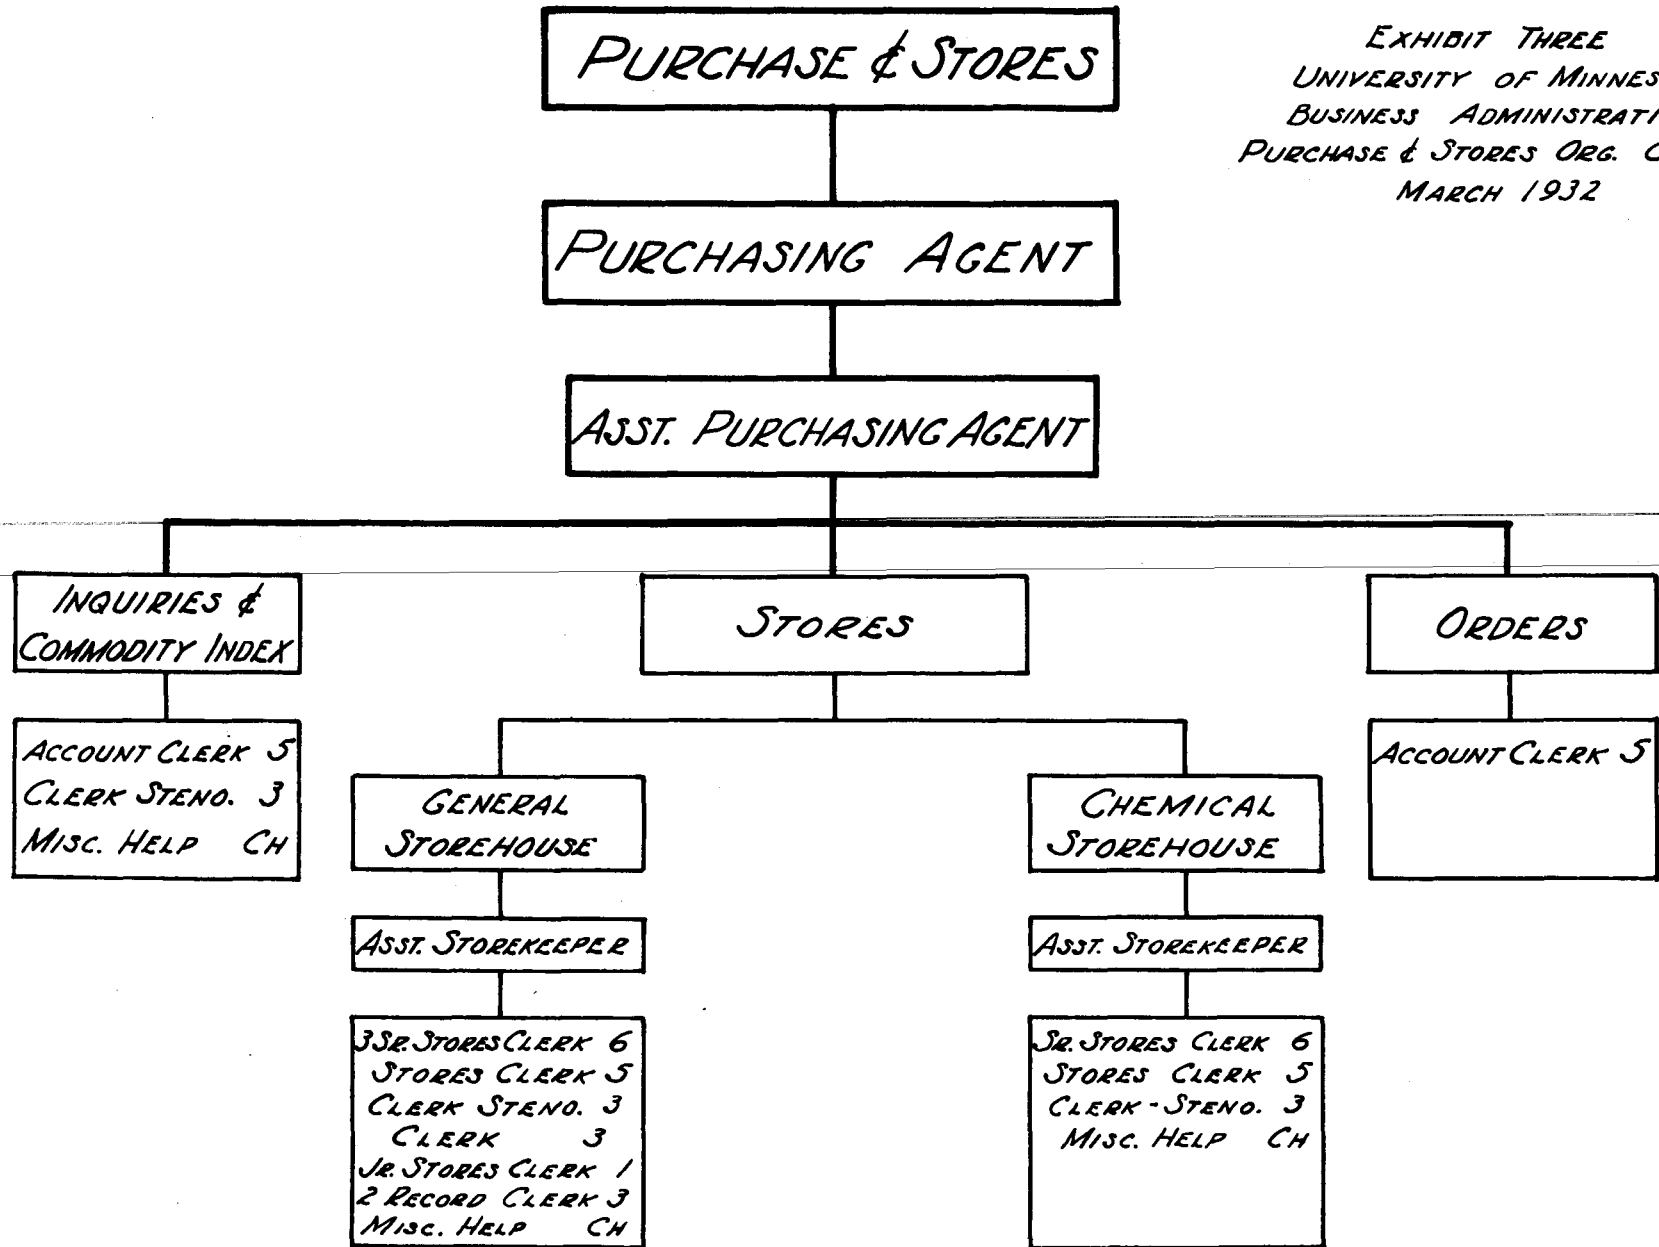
PURCHASE & STORES

EXHIBIT THREE
UNIVERSITY OF MINNES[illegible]
BUSINESS ADMINISTRATI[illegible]
PURCHASE & STORES ORG. C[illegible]
MARCH 1932

PURCHASING AGENT

ASST. PURCHASING AGENT

INQUIRIES & COMMODITY INDEX

ACCOUNT CLERK 5
CLERK STENO. 3
MISC. HELP CH

STORES

ORDERS

ACCOUNT CLERK 5

GENERAL STOREHOUSE

ASST. STOREKEEPER

3 SR. STORES CLERK 6
STORES CLERK 5
CLERK STENO. 3
CLERK 3
JR. STORES CLERK 1
2 RECORD CLERK 3
MISC. HELP CH

CHEMICAL STOREHOUSE

ASST. STOREKEEPER

SR. STORES CLERK 6
STORES CLERK 5
CLERK-STENO. 3
MISC. HELP CH